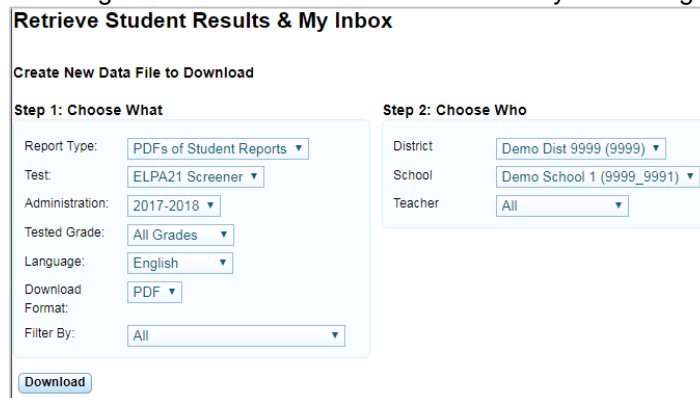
Retrieve Student Results & My Inbox

Create New Data File to Download

Step 1: Choose What

Report Type: PDFs of Student Reports ▼

Test: ELPA21 Screener ▼

Administration: 2017-2018 ▼

Tested Grade: All Grades ▼

Language: English ▼

Download Format: PDF ▼

Filter By: All ▼

Step 2: Choose Who

District Demo Dist 9999 (9999) ▼

School Demo School 1 (9999_9991) ▼

Teacher All ▼

Download